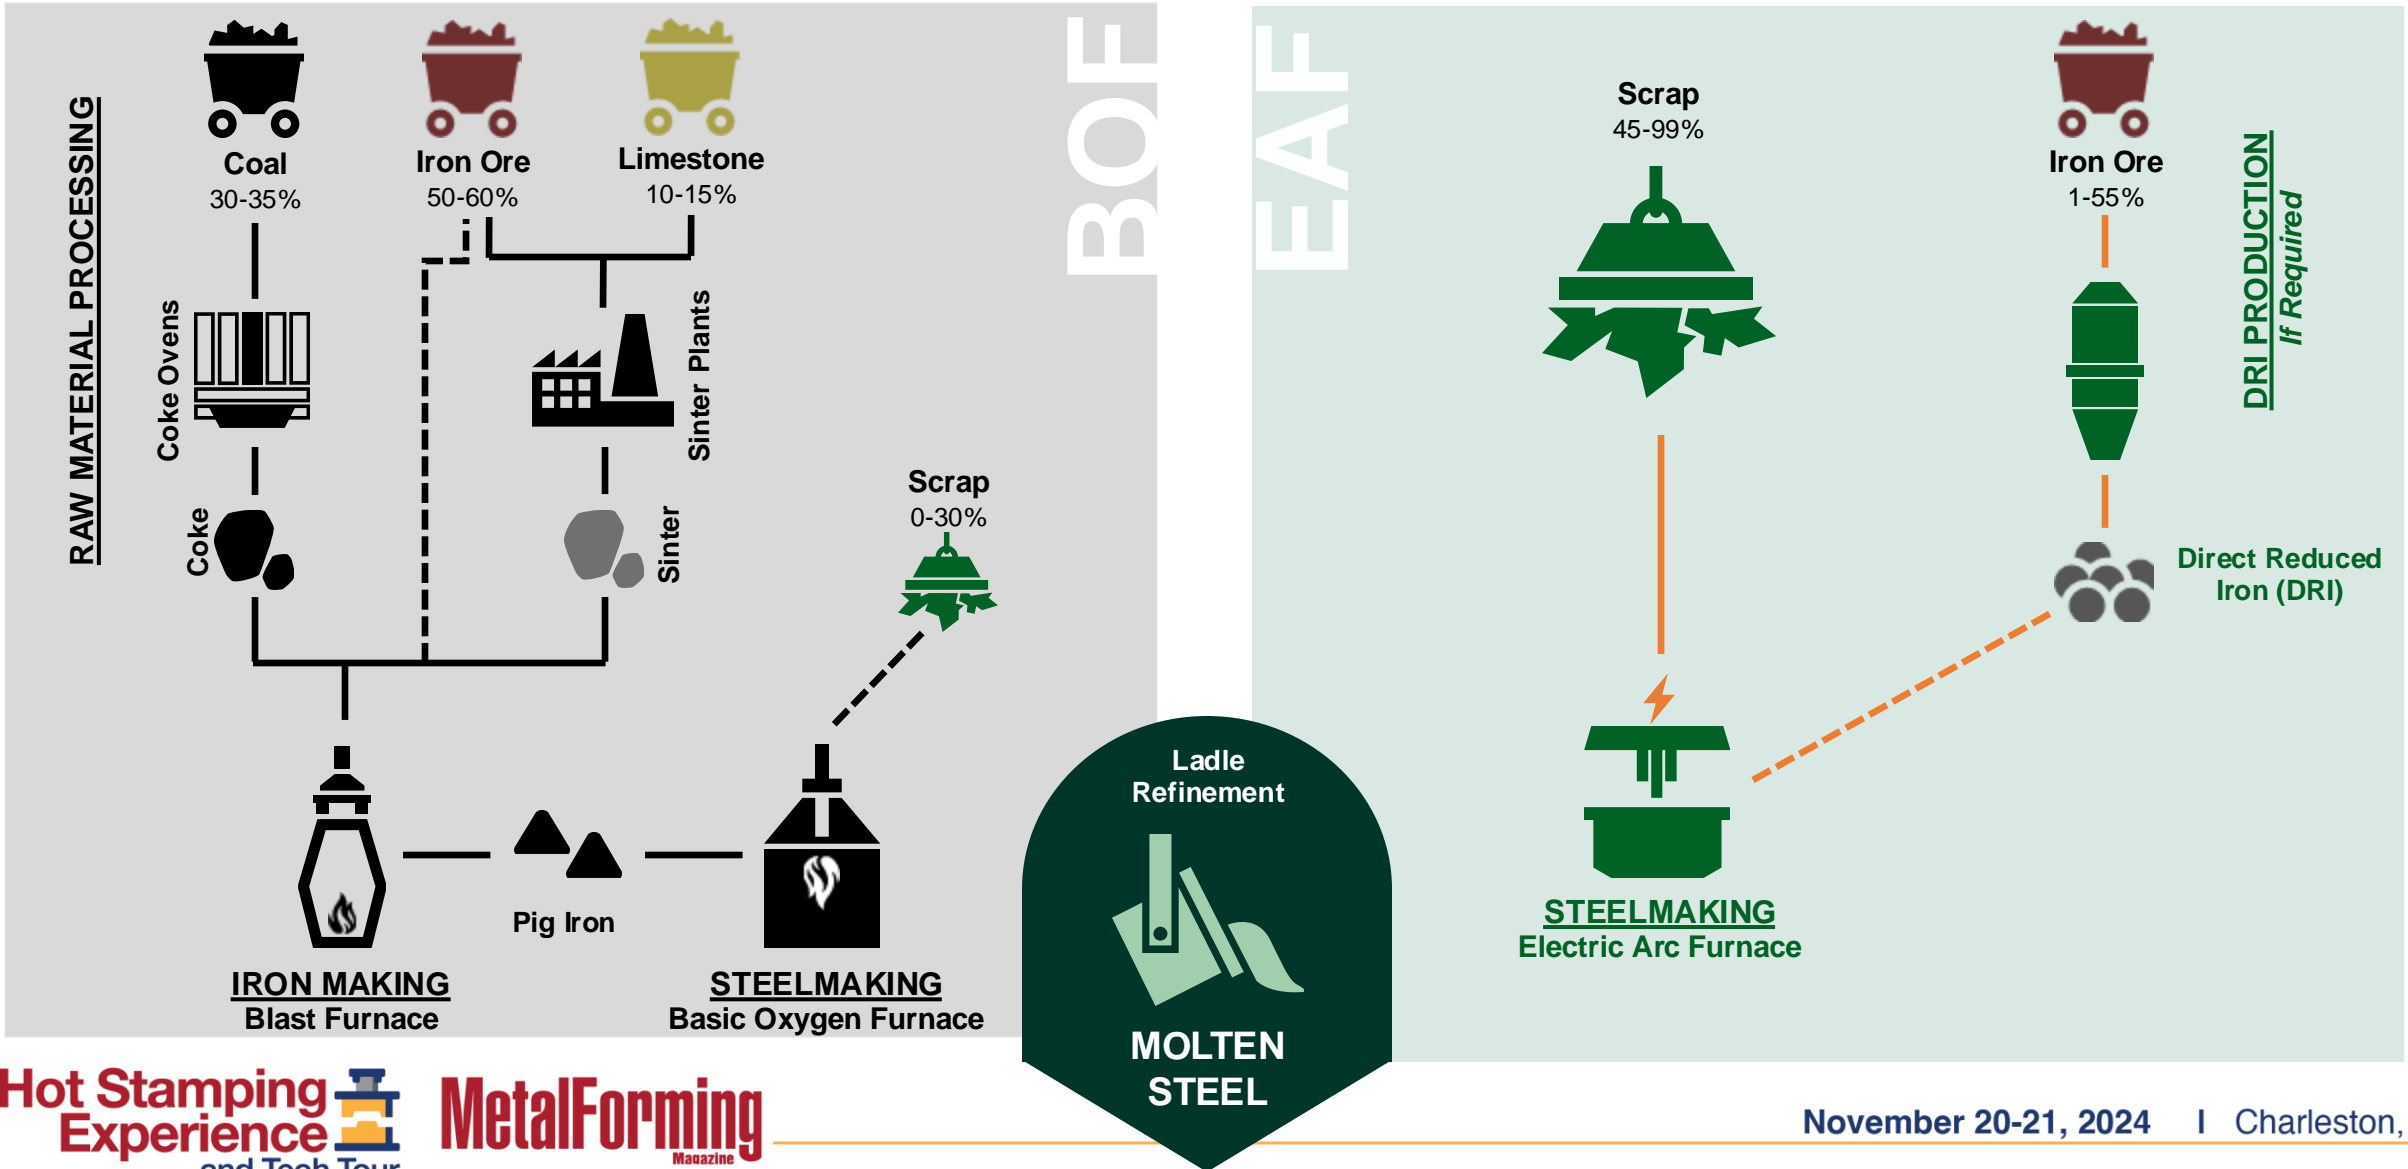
RAW MATERIAL PROCESSING

Coal
30-35%

Iron Ore
50-60%

Limestone
10-15%

BOF

Coke Ovens

Sinter Plants

Coke

Sinter

Scrap
0-30%

Pig Iron

IRON MAKING
Blast Furnace

STEELMAKING
Basic Oxygen Furnace

EAF

Scrap
45-99%

Iron Ore
1-55%

DRI PRODUCTION
If Required

Direct Reduced Iron (DRI)

STEELMAKING
Electric Arc Furnace

Ladle Refinement

MOLTEN STEEL

Hot Stamping Experience and Tech Tour

MetalForming Magazine

November 20-21, 2024 I Charleston,